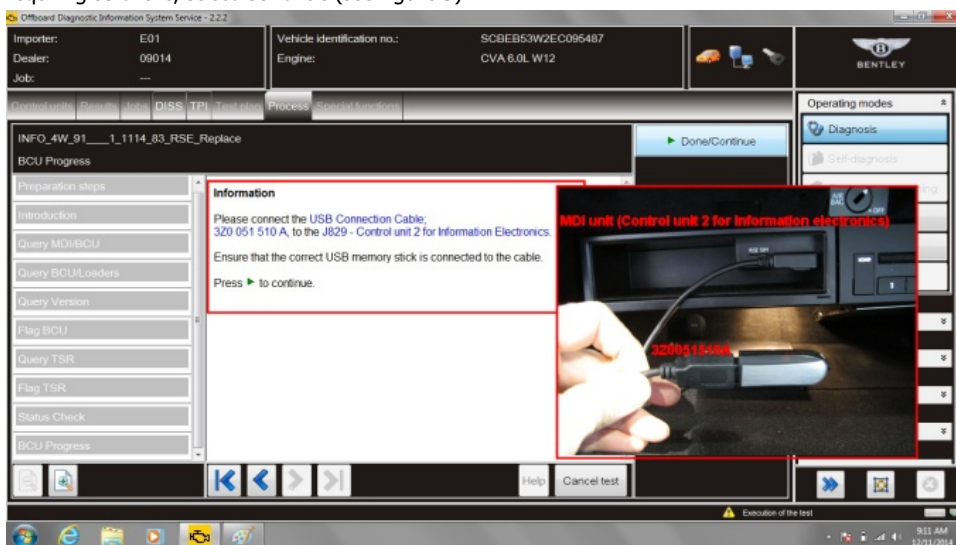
Offboard Diagnostic Information System Service - 2.2.2

Importer: E01
Dealer: 09014
Job: ---

Vehicle identification no.: SCBEB53W2EC095487
Engine: CVA 6.0L W12

BENTLEY

Control units Results Jobs DISS TPI Test plan Process Special functions

Operating modes
Diagnosis
Self-diagnosis

INFO_4W_91___1_1114_83_RSE_Replace
BCU Progress

Done/Continue

Preparation steps
Introduction
Query MDI/BCU
Query BCU/Loaders
Query Version
Flag BCU
Query TSR
Flag TSR
Status Check
BCU Progress

Information

Please connect the USB Connection Cable; 3Z0 051 510 A, to the J829 - Control unit 2 for Information Electronics.

Ensure that the correct USB memory stick is connected to the cable.

Press ► to continue.

MDI unit (Control unit 2 for Information electronics)

3Z0051510A

Help Cancel test

Execution of the test

9:11 AM
12/11/2014